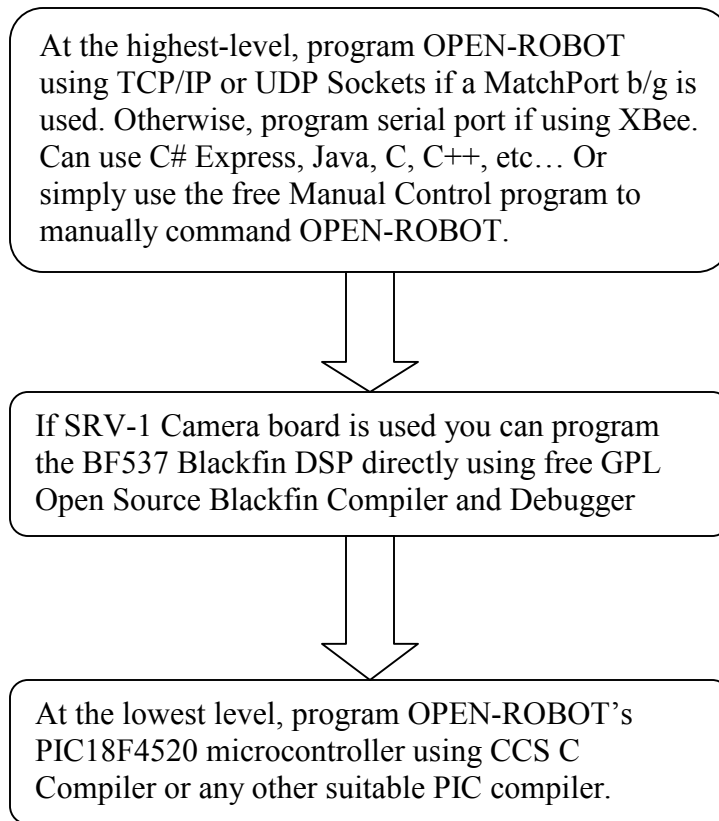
At the highest-level, program OPEN-ROBOT using TCP/IP or UDP Sockets if a MatchPort b/g is used. Otherwise, program serial port if using XBee. Can use C# Express, Java, C, C++, etc… Or simply use the free Manual Control program to manually command OPEN-ROBOT.

If SRV-1 Camera board is used you can program the BF537 Blackfin DSP directly using free GPL Open Source Blackfin Compiler and Debugger

At the lowest level, program OPEN-ROBOT's PIC18F4520 microcontroller using CCS C Compiler or any other suitable PIC compiler.